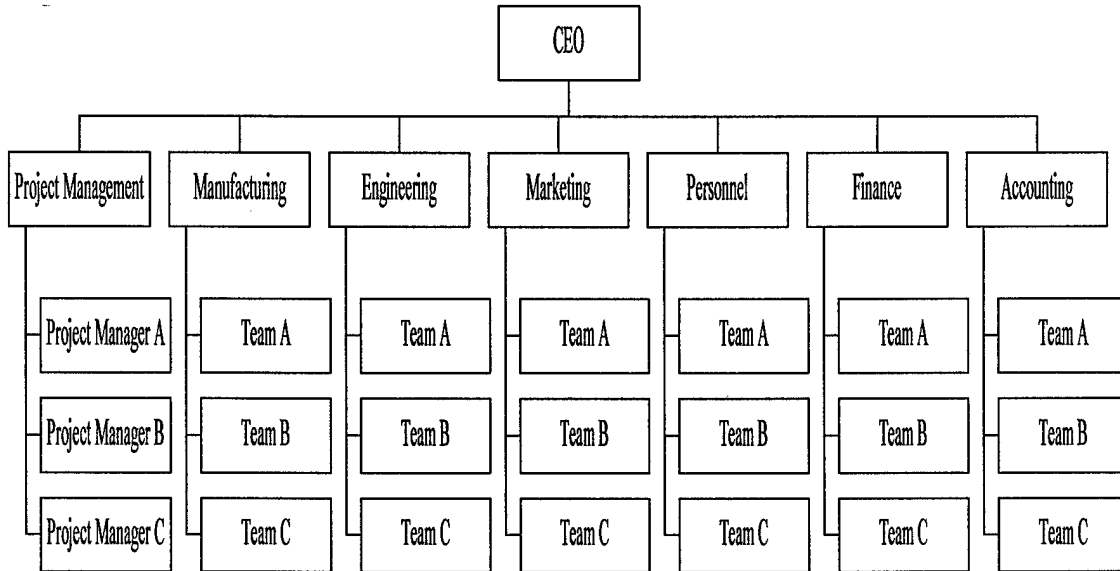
CEO

Project Management

Project Manager A

Project Manager B

Project Manager C

Manufacturing

Team A

Team B

Team C

Engineering

Team A

Team B

Team C

Marketing

Team A

Team B

Team C

Personnel

Team A

Team B

Team C

Finance

Team A

Team B

Team C

Accounting

Team A

Team B

Team C